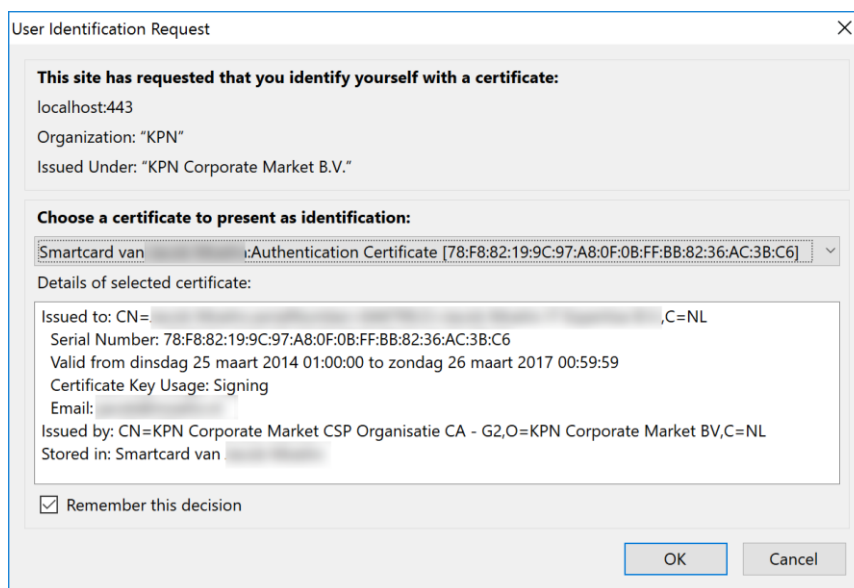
User Identification Request

This site has requested that you identify yourself with a certificate:

localhost:443

Organization: "KPN"

Issued Under: "KPN Corporate Market B.V."

Choose a certificate to present as identification:

Smartcard van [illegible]:Authentication Certificate [78:F8:82:19:9C:97:A8:0F:0B:FF:BB:82:36:AC:3B:C6]

Details of selected certificate:

Issued to: CN=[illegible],C=NL
Serial Number: 78:F8:82:19:9C:97:A8:0F:0B:FF:BB:82:36:AC:3B:C6
Valid from dinsdag 25 maart 2014 01:00:00 to zondag 26 maart 2017 00:59:59
Certificate Key Usage: Signing
Email: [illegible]
Issued by: CN=KPN Corporate Market CSP Organisatie CA - G2,O=KPN Corporate Market BV,C=NL
Stored in: Smartcard van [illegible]

Remember this decision

OK

Cancel